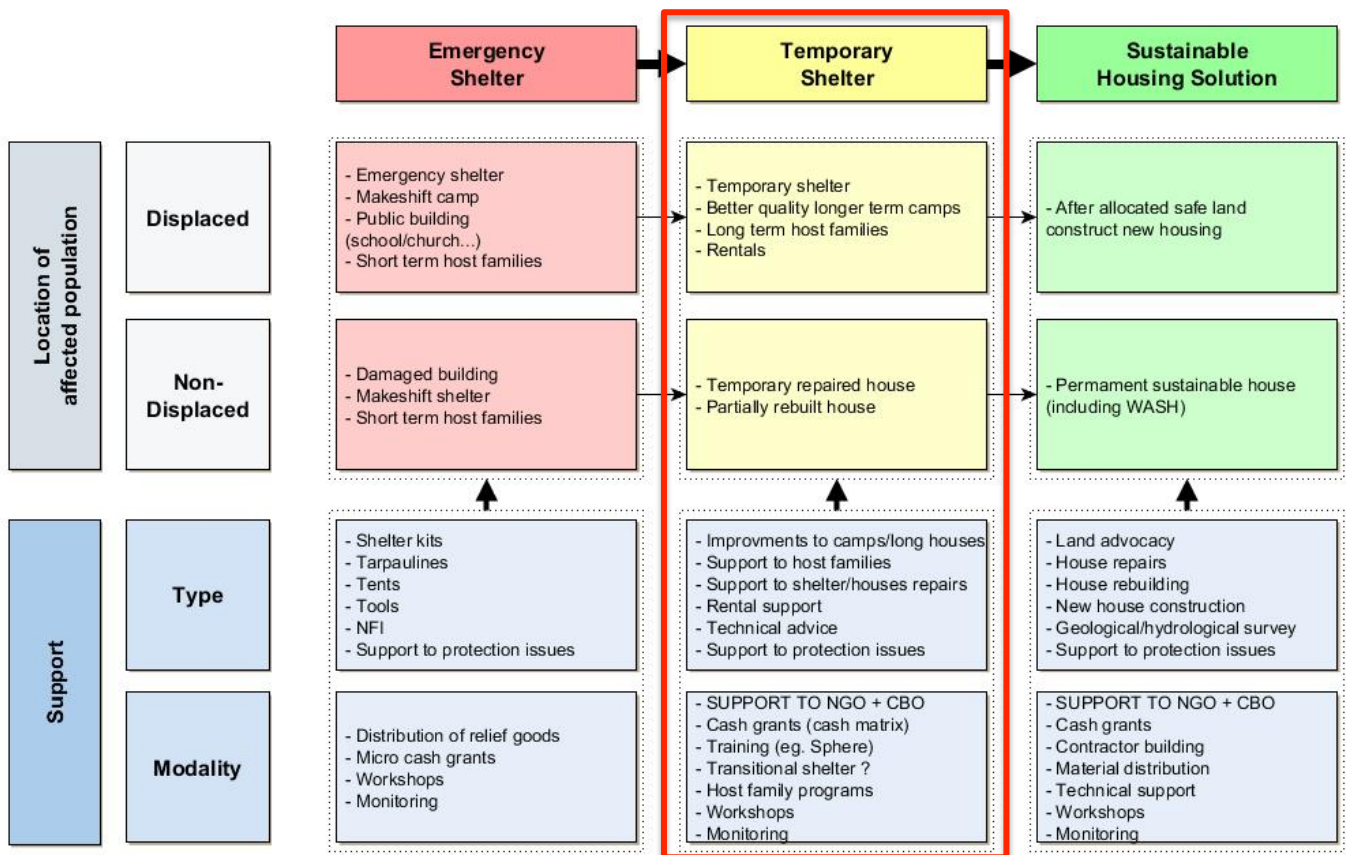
Emergency Shelter

Temporary Shelter

Sustainable Housing Solution

Location of affected population

Displaced

- Emergency shelter
- Makeshift camp
- Public building (school/church...)
- Short term host families

- Temporary shelter
- Better quality longer term camps
- Long term host families
- Rentals

- After allocated safe land construct new housing

Non-Displaced

- Damaged building
- Makeshift shelter
- Short term host families

- Temporary repaired house
- Partially rebuilt house

- Permament sustainable house (including WASH)

Support

Type

- Shelter kits
- Tarpaulines
- Tents
- Tools
- NFI
- Support to protection issues

- Improvments to camps/long houses
- Support to host families
- Support to shelter/houses repairs
- Rental support
- Technical advice
- Support to protection issues

- Land advocacy
- House repairs
- House rebuilding
- New house construction
- Geological/hydrological survey
- Support to protection issues

Modality

- Distribution of relief goods
- Micro cash grants
- Workshops
- Monitoring

- SUPPORT TO NGO + CBO
- Cash grants (cash matrix)
- Training (eg. Sphere)
- Transitional shelter ?
- Host family programs
- Workshops
- Monitoring

- SUPPORT TO NGO + CBO
- Cash grants
- Contractor building
- Material distribution
- Technical support
- Workshops
- Monitoring